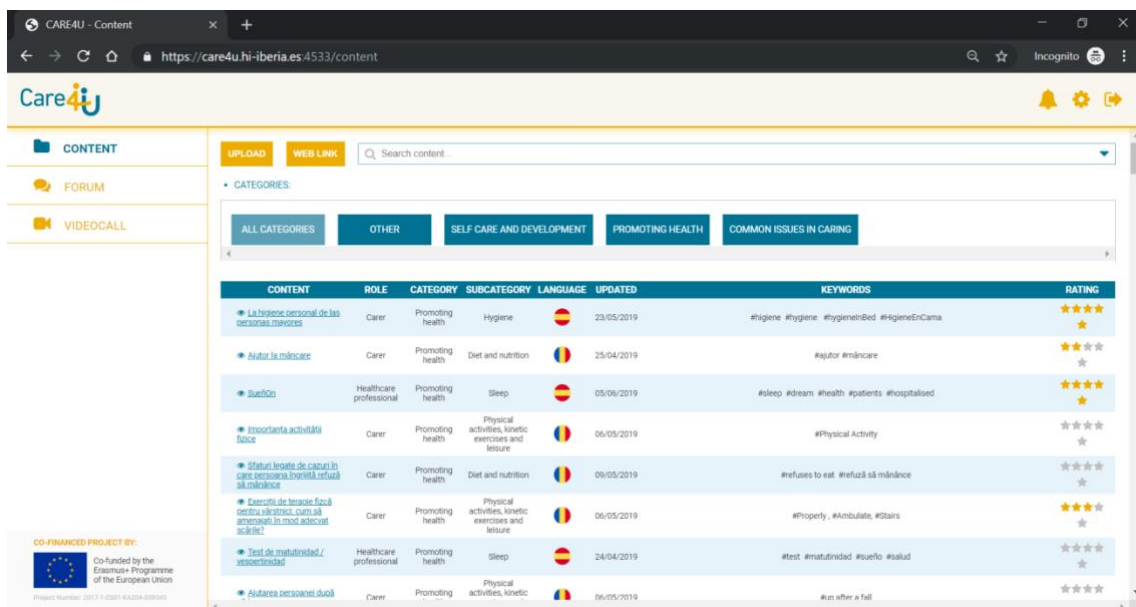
CARE4U - Content

https://care4u.hi-iberia.es:4533/content

Incognito

Care4U

CONTENT
FORUM
VIDEOCALL

UPLOAD
WEB LINK
Search content...

• CATEGORIES:

ALL CATEGORIES
OTHER
SELF CARE AND DEVELOPMENT
PROMOTING HEALTH
COMMON ISSUES IN CARING

| CONTENT | ROLE | CATEGORY | SUBCATEGORY | LANGUAGE | UPDATED | KEYWORDS | RATING |
|---|---|---|---|---|---|---|---|
| La higiene personal de las personas mayores | Carer | Promoting health | Hygiene | | 23/05/2019 | #higiene #hygiene #hygieneInBed #HigieneEnCama | |
| Ajutor la mâncare | Carer | Promoting health | Diet and nutrition | | 25/04/2019 | #ajutor #mâncare | |
| SueñOn | Healthcare professional | Promoting health | Sleep | | 05/06/2019 | #sleep #dream #health #patients #hospitalised | |
| Importanta activităţii fizice | Carer | Promoting health | Physical activities, kinetic exercises and leisure | | 06/05/2019 | #Physical Activity | |
| Sfaturi legate de cazuri în care persoana îngrijită refuză să mănânce | Carer | Promoting health | Diet and nutrition | | 09/05/2019 | #refuses to eat #refuză să mănânce | |
| Exerciţii de terapie fizică pentru vârstnici: cum să amenajaţi în mod adecvat scările? | Carer | Promoting health | Physical activities, kinetic exercises and leisure | | 06/05/2019 | #Properly , #Ambulate, #Stairs | |
| Test de matutinidad / vespertinidad | Healthcare professional | Promoting health | Sleep | | 24/04/2019 | #test #matutinidad #sueño #salud | |
| Ajutarea persoanei după | Carer | Promoting | Physical activities, kinetic | | 06/05/2019 | #up after a fall | |

CO-FINANCED PROJECT BY:
Co-funded by the Erasmus+ Programme of the European Union
Project Number: 2017-1-ES01-KA204-038045